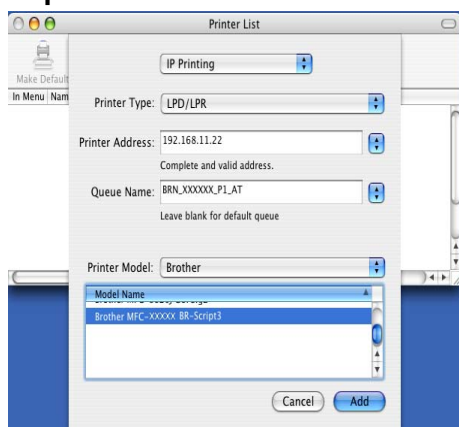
Printer List

Make Default

In Menu Nam

IP Printing

Printer Type: LPD/LPR

Printer Address: 192.168.11.22

Complete and valid address.

Queue Name: BRN_XXXXXX_P1_AT

Leave blank for default queue

Printer Model: Brother

Model Name

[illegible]

Brother MFC-XXXXX BR-Script3

Cancel

Add